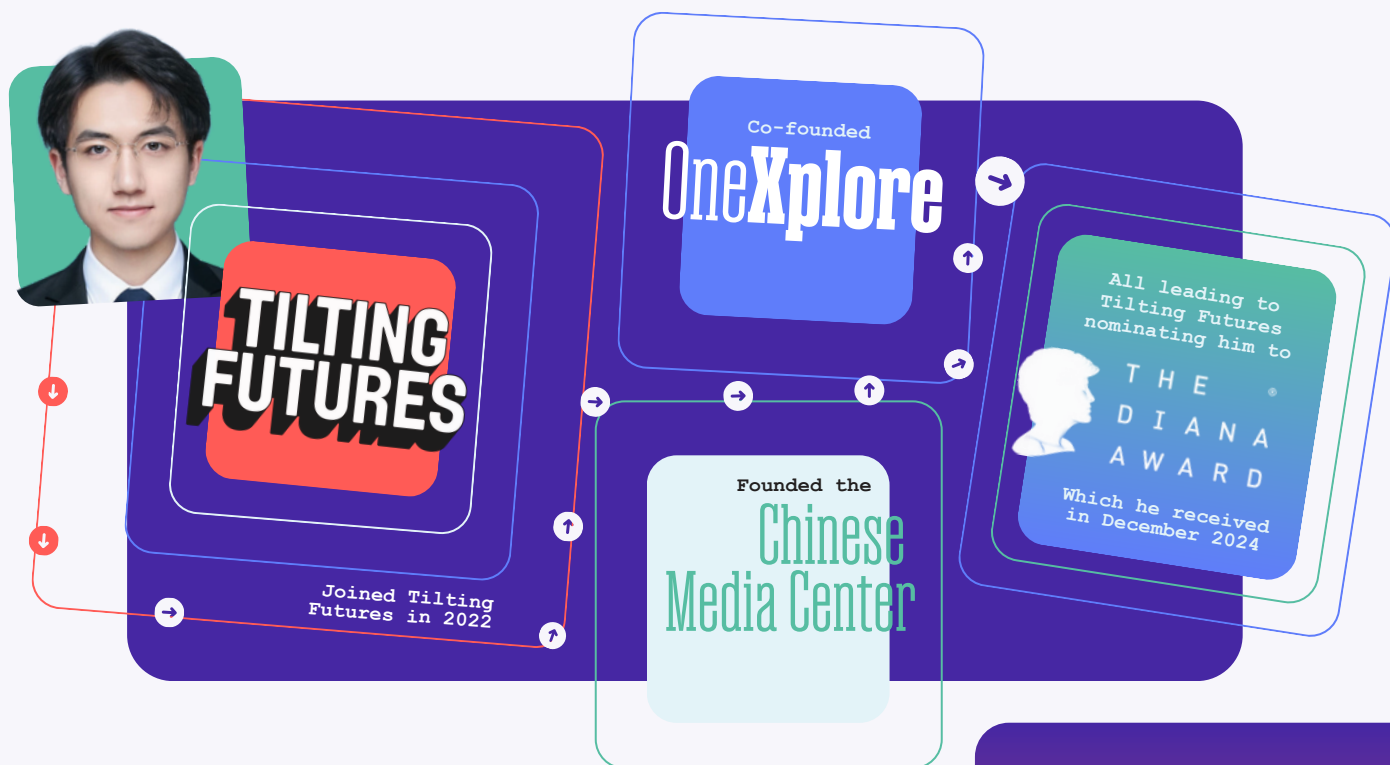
TILTING FUTURES

Joined Tilting Futures in 2022

Co-founded OneXplore

Founded the Chinese Media Center

All leading to Tilting Futures nominating him to

THE DIANA AWARD ®

Which he received in December 2024